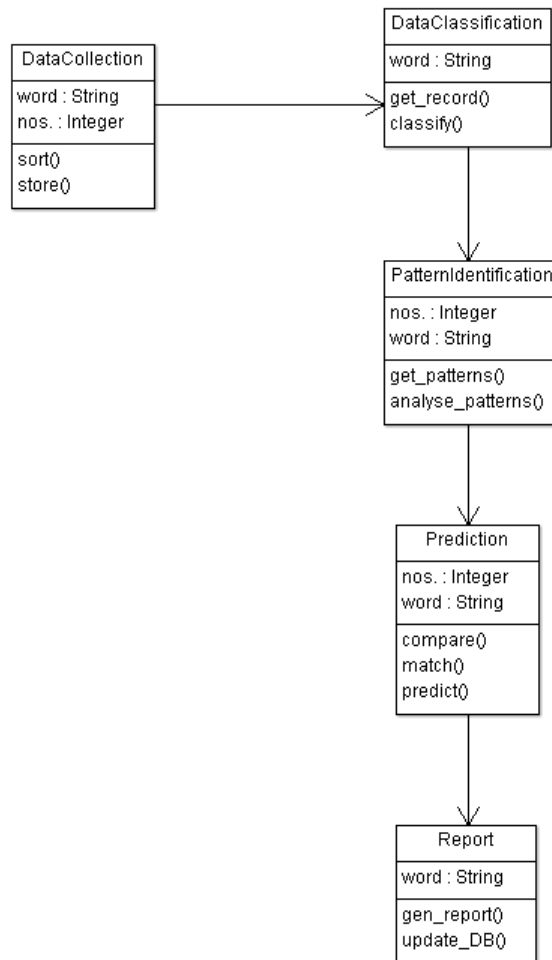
DataCollection
word : String
nos. : Integer
sort()
store()

DataClassification
word : String
get_record()
classify()

PatternIdentification
nos. : Integer
word : String
get_patterns()
analyse_patterns()

Prediction
nos. : Integer
word : String
compare()
match()
predict()

Report
word : String
gen_report()
update_DB()